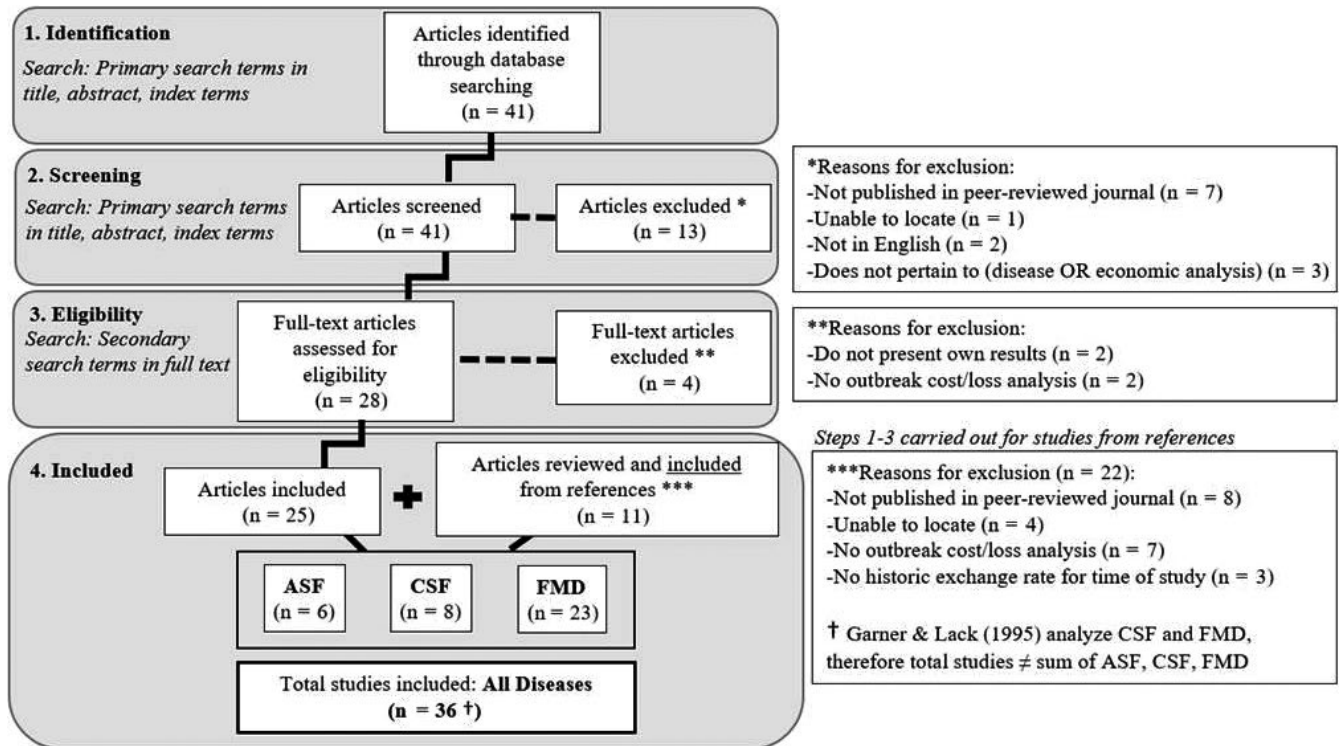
1. Identification
Search: Primary search terms in title, abstract, index terms

Articles identified through database searching
(n = 41)

2. Screening
Search: Primary search terms in title, abstract, index terms

Articles screened
(n = 41)

Articles excluded *
(n = 13)

*Reasons for exclusion:
-Not published in peer-reviewed journal (n = 7)
-Unable to locate (n = 1)
-Not in English (n = 2)
-Does not pertain to (disease OR economic analysis) (n = 3)

3. Eligibility
Search: Secondary search terms in full text

Full-text articles assessed for eligibility
(n = 28)

Full-text articles excluded **
(n = 4)

**Reasons for exclusion:
-Do not present own results (n = 2)
-No outbreak cost/loss analysis (n = 2)

Steps 1-3 carried out for studies from references

4. Included

Articles included
(n = 25)

Articles reviewed and included from references ***
(n = 11)

***Reasons for exclusion (n = 22):
-Not published in peer-reviewed journal (n = 8)
-Unable to locate (n = 4)
-No outbreak cost/loss analysis (n = 7)
-No historic exchange rate for time of study (n = 3)

† Garner & Lack (1995) analyze CSF and FMD, therefore total studies $\neq$ sum of ASF, CSF, FMD

ASF
(n = 6)

CSF
(n = 8)

FMD
(n = 23)

Total studies included: All Diseases
(n = 36 †)